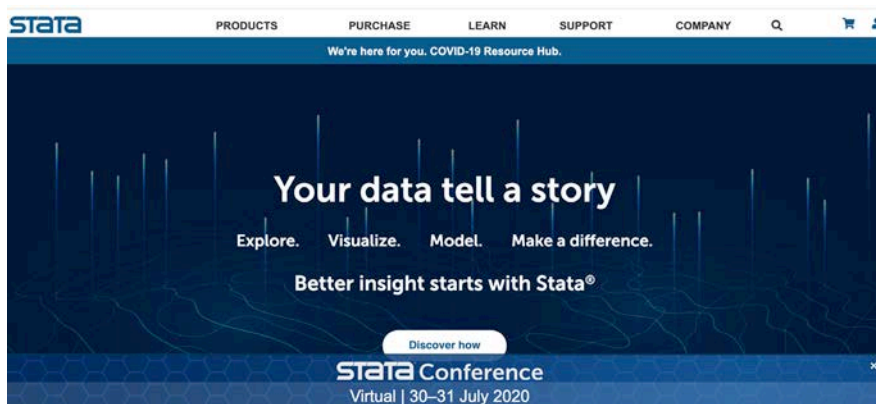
stata PRODUCTS PURCHASE LEARN SUPPORT COMPANY

We're here for you. COVID-19 Resource Hub.

Your data tell a story

Explore. Visualize. Model. Make a difference.

Better insight starts with Stata®

Discover how

stata Conference

Virtual | 30–31 July 2020